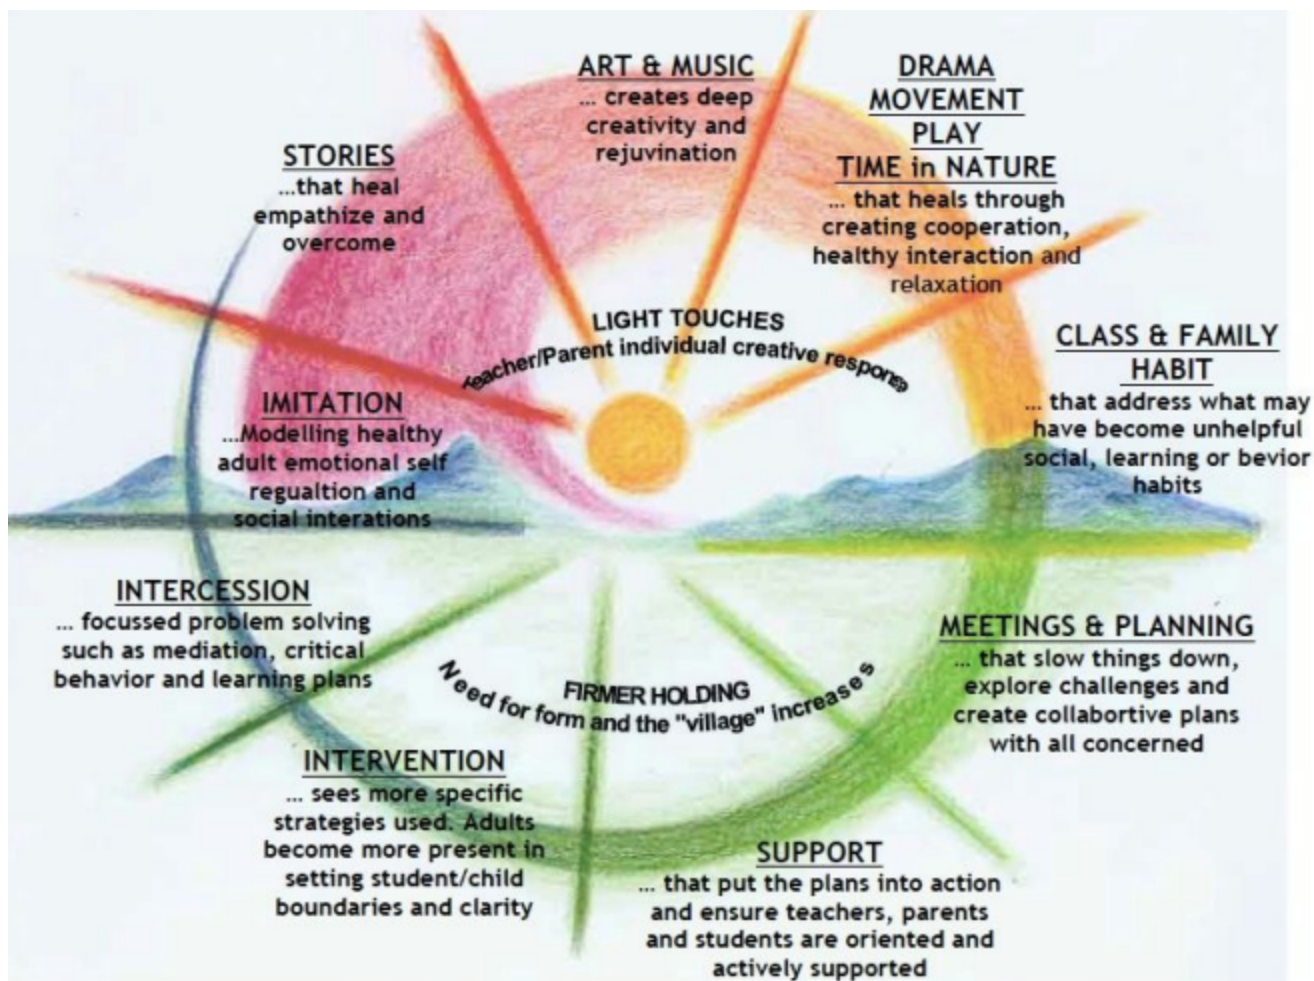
ART & MUSIC
... creates deep creativity and rejuvination

DRAMA
MOVEMENT
PLAY
TIME in NATURE
... that heals through creating cooperation, healthy interaction and relaxation

STORIES
...that heal empathize and overcome

LIGHT TOUCHES
Teacher/Parent individual creative response

CLASS & FAMILY
HABIT
... that address what may have become unhelpful social, learning or bevior habits

IMITATION
...Modelling healthy adult emotional self regualtion and social interations

INTERCESSION
... focussed problem solving such as mediation, critical behavior and learning plans

MEETINGS & PLANNING
... that slow things down, explore challenges and create collabortive plans with all concerned

FIRMER HOLDING
Need for form and the "village" increases

INTERVENTION
... sees more specific strategies used. Adults become more present in setting student/child boundaries and clarity

SUPPORT
... that put the plans into action and ensure teachers, parents and students are oriented and actively supported